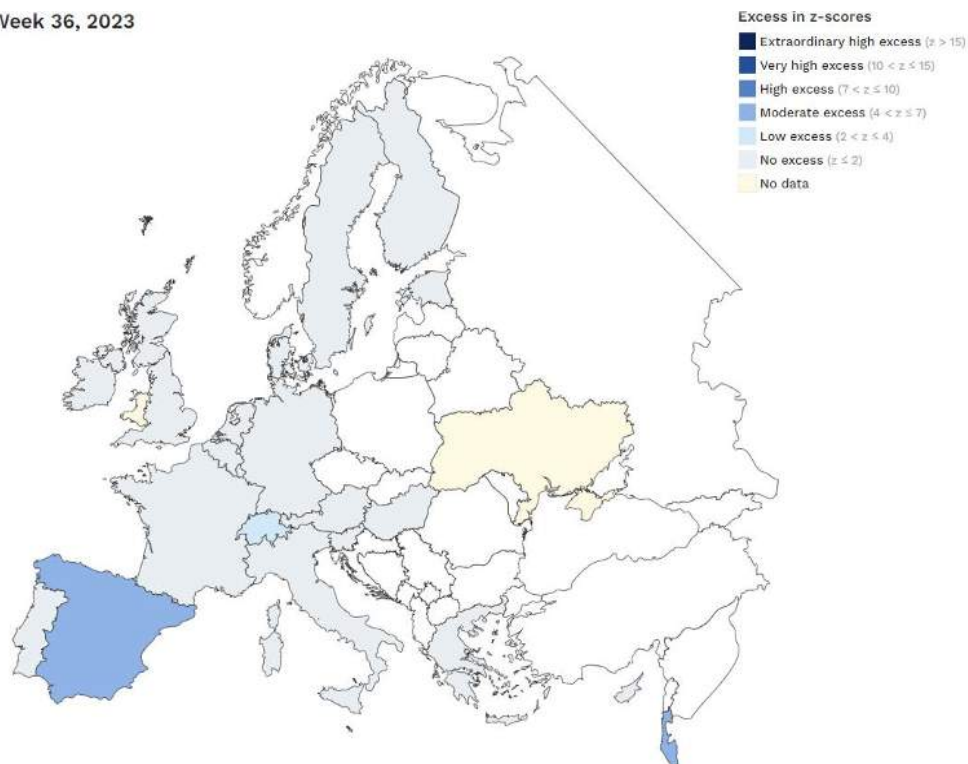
Week 36, 2023

Excess in z-scores
Extraordinary high excess ($z > 15$)
Very high excess ($10 < z \leq 15$)
High excess ($7 < z \leq 10$)
Moderate excess ($4 < z \leq 7$)
Low excess ($2 < z \leq 4$)
No excess ($z \leq 2$)
No data